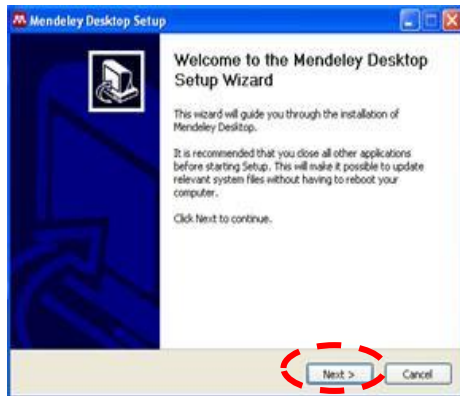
Mendeley Desktop Setup

Welcome to the Mendeley Desktop Setup Wizard

This wizard will guide you through the installation of Mendeley Desktop.

It is recommended that you close all other applications before starting Setup. This will make it possible to update relevant system files without having to reboot your computer.

Click Next to continue.

Next >

Cancel